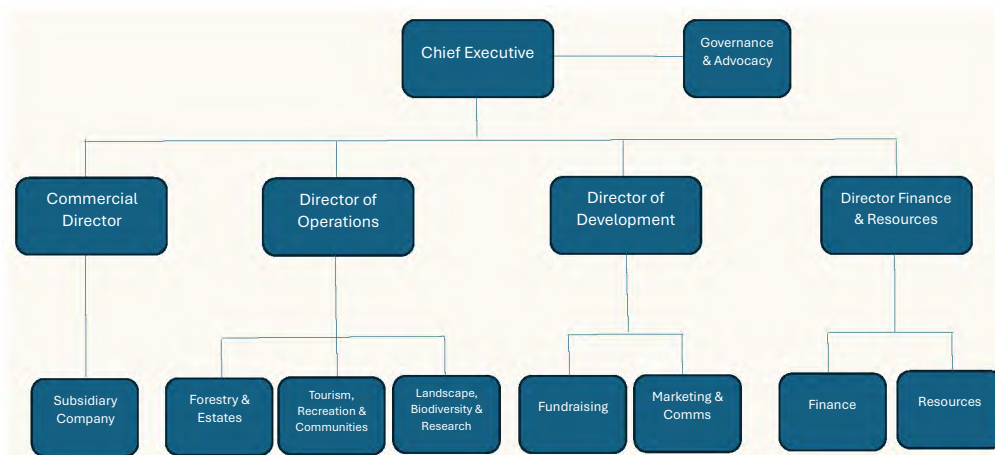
Chief Executive

Governance & Advocacy

Commercial Director

Director of Operations

Director of Development

Director Finance & Resources

Subsidiary Company

Forestry & Estates

Tourism, Recreation & Communities

Landscape, Biodiversity & Research

Fundraising

Marketing & Comms

Finance

Resources